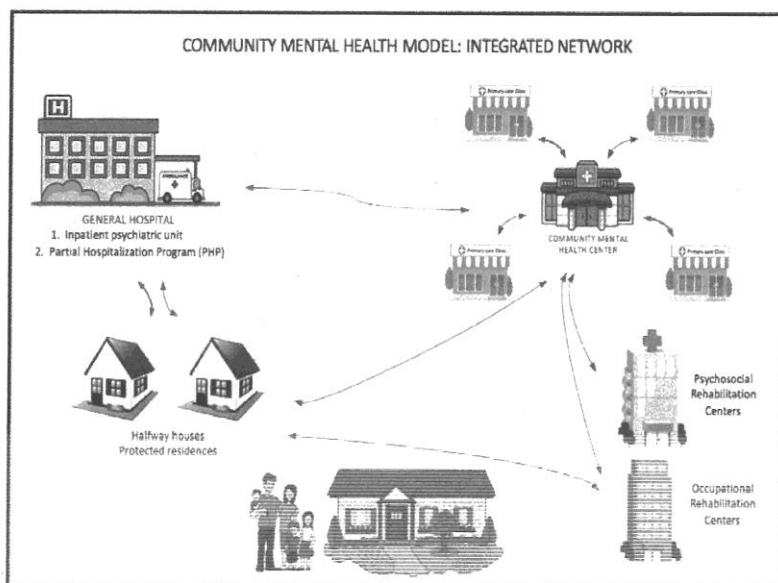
COMMUNITY MENTAL HEALTH MODEL: INTEGRATED NETWORK

H

AMBULANCE

GENERAL HOSPITAL
1. Inpatient psychiatric unit
2. Partial Hospitalization Program (PHP)

Primary care Clinic

Primary care Clinic

Primary care Clinic

Primary care Clinic

COMMUNITY MENTAL HEALTH CENTER

Halfway houses
Protected residences

Psychosocial Rehabilitation Centers

Occupational Rehabilitation Centers